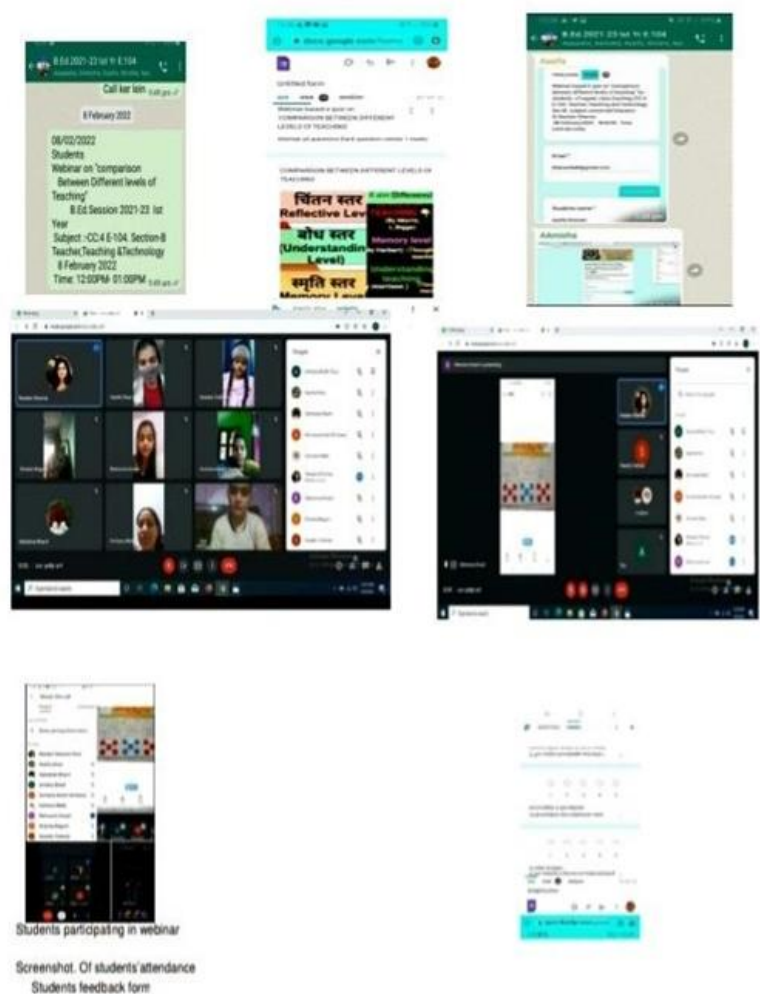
B.Ed 2021-23 Ist Yr E 104

Call kar lein

8 February 2022

08/02/2022
Students
Webinar on "comparison Between Different levels of Teaching"
B.Ed Session 2021-23 Ist Year
Subject :-CC4 E-104. Section-B Teacher,Teaching &Technology
8 February 2022
Time: 12:00PM- 01:00PM

docs.google.com

Untitled form

Webinar based a quiz on COMPARISON BETWEEN DIFFERENT LEVELS OF TEACHING

COMPARISON BETWEEN DIFFERENT LEVELS OF TEACHING

चिंतन स्तर
Reflective Level

बोध स्तर
(Understanding Level)

स्मृति स्तर
Memory Level

Memory level

Understanding

Admisha

Students participating in webinar

Screenshot. Of students'attendance
Students feedback form